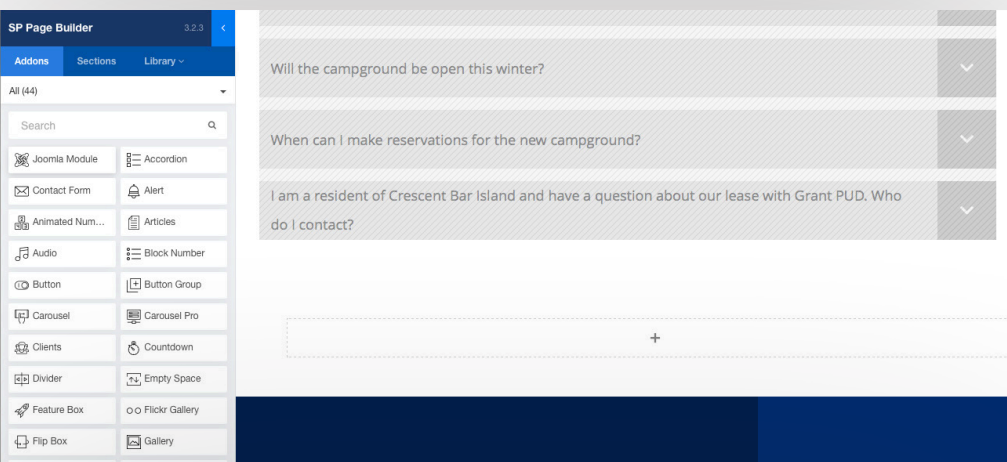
SP Page Builder 3.2.3 <

Addons Sections Library

All (44)

Search

Joomla Module
Accordion
Contact Form
Alert
Animated Num...
Articles
Audio
Block Number
Button
Button Group
Carousel
Carousel Pro
Clients
Countdown
Divider
Empty Space
Feature Box
Flickr Gallery
Flip Box
Gallery

Will the campground be open this winter?

When can I make reservations for the new campground?

I am a resident of Crescent Bar Island and have a question about our lease with Grant PUD. Who do I contact?

+